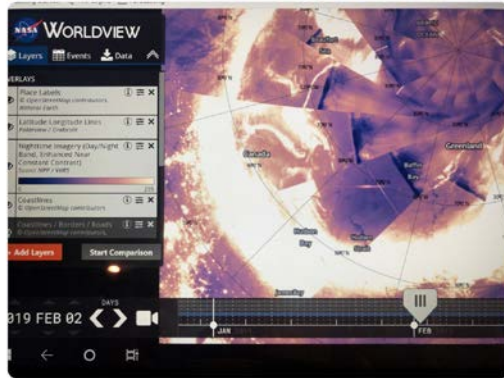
NASA WORLDVIEW

Layers Events Data

OVERLAYS

Place Labels
© OpenStreetMap contributors

Latitude-Longitude Lines

Nighttime Imagery (Day/Night Band, Enhanced Near Constant Contrast)

Coastlines
© OpenStreetMap contributors

Coastlines / Borders / Roads
© OpenStreetMap contributors

+ Add Layers

Start Comparison

DAYS

019 FEB 02

Canada

Greenland

Baffin Bay

Hudson Bay

JAN

FEB